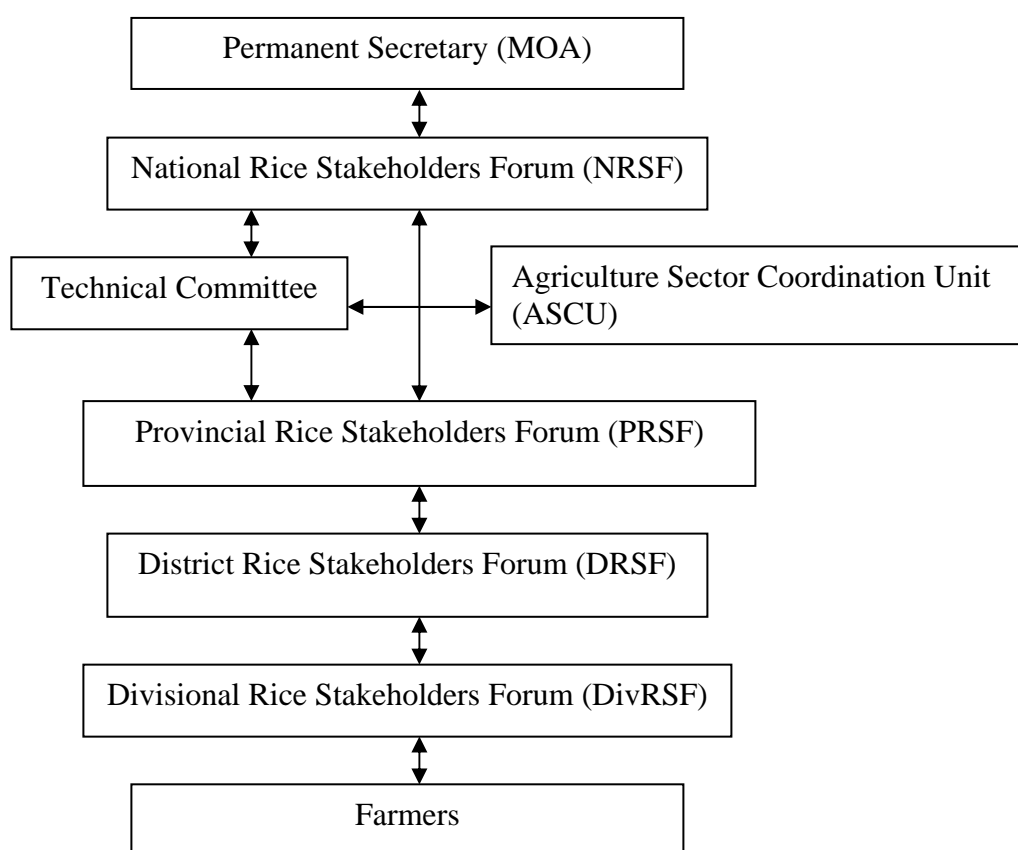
Permanent Secretary (MOA)

National Rice Stakeholders Forum (NRSF)

Technical Committee

Agriculture Sector Coordination Unit (ASCU)

Provincial Rice Stakeholders Forum (PRSF)

District Rice Stakeholders Forum (DRSF)

Divisional Rice Stakeholders Forum (DivRSF)

Farmers